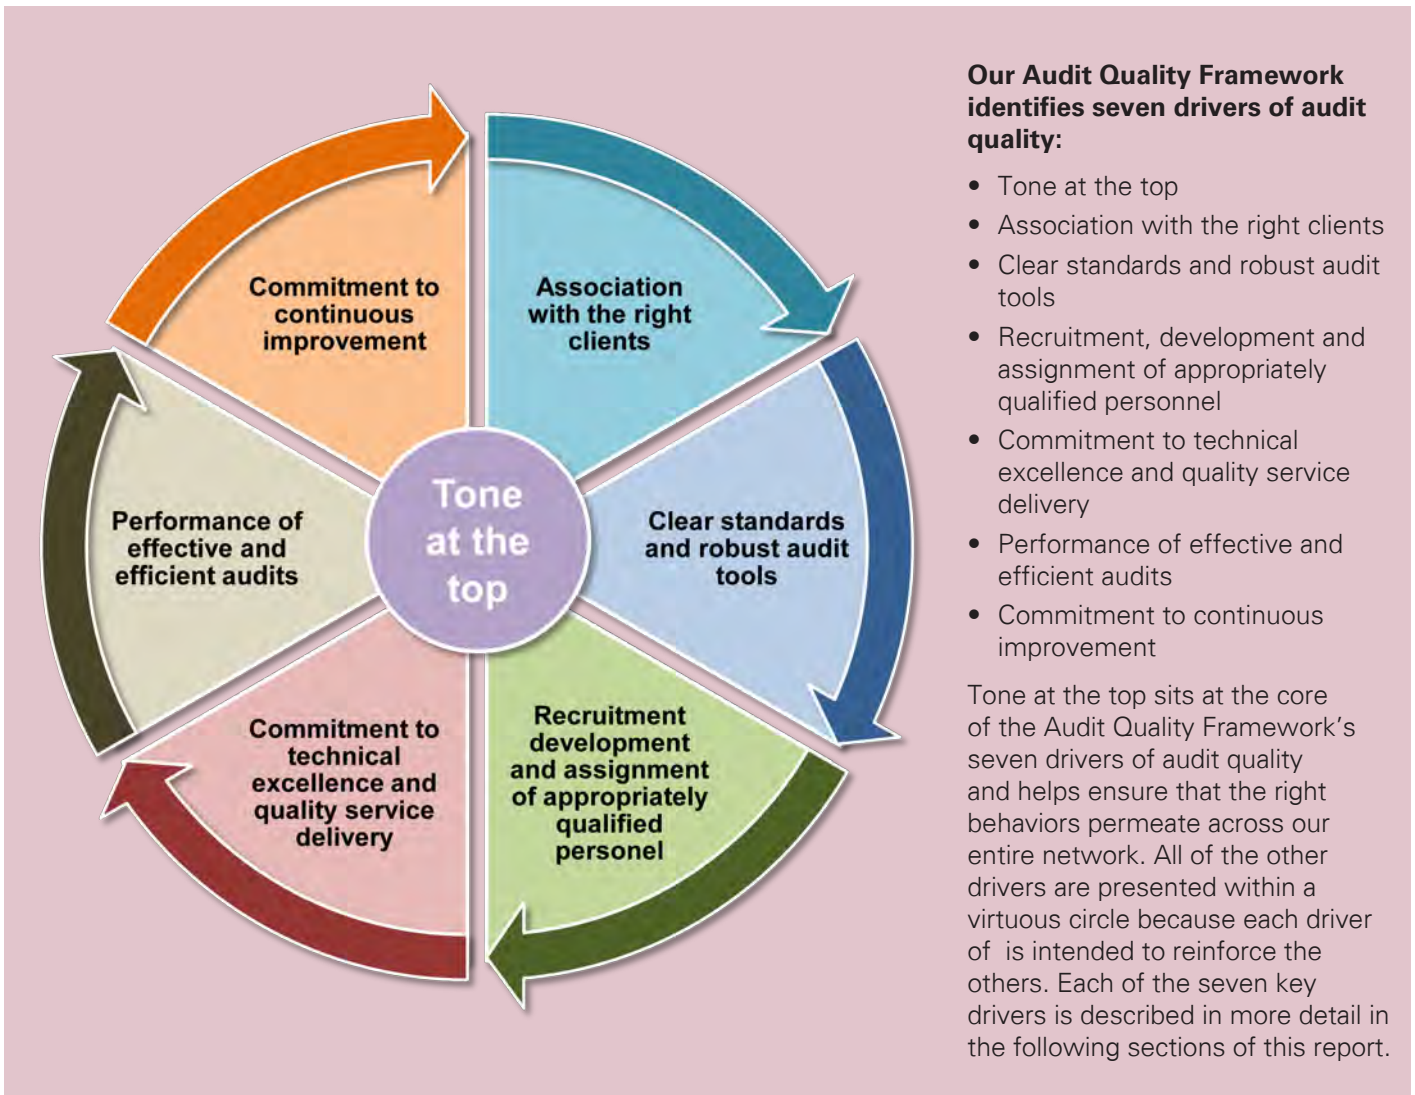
Tone at the top

Association with the right clients

Clear standards and robust audit tools

Recruitment development and assignment of appropriately qualified personel

Commitment to technical excellence and quality service delivery

Performance of effective and efficient audits

Commitment to continuous improvement

**Our Audit Quality Framework identifies seven drivers of audit quality:**

- Tone at the top
- Association with the right clients
- Clear standards and robust audit tools
- Recruitment, development and assignment of appropriately qualified personnel
- Commitment to technical excellence and quality service delivery
- Performance of effective and efficient audits
- Commitment to continuous improvement

Tone at the top sits at the core of the Audit Quality Framework's seven drivers of audit quality and helps ensure that the right behaviors permeate across our entire network. All of the other drivers are presented within a virtuous circle because each driver of is intended to reinforce the others. Each of the seven key drivers is described in more detail in the following sections of this report.